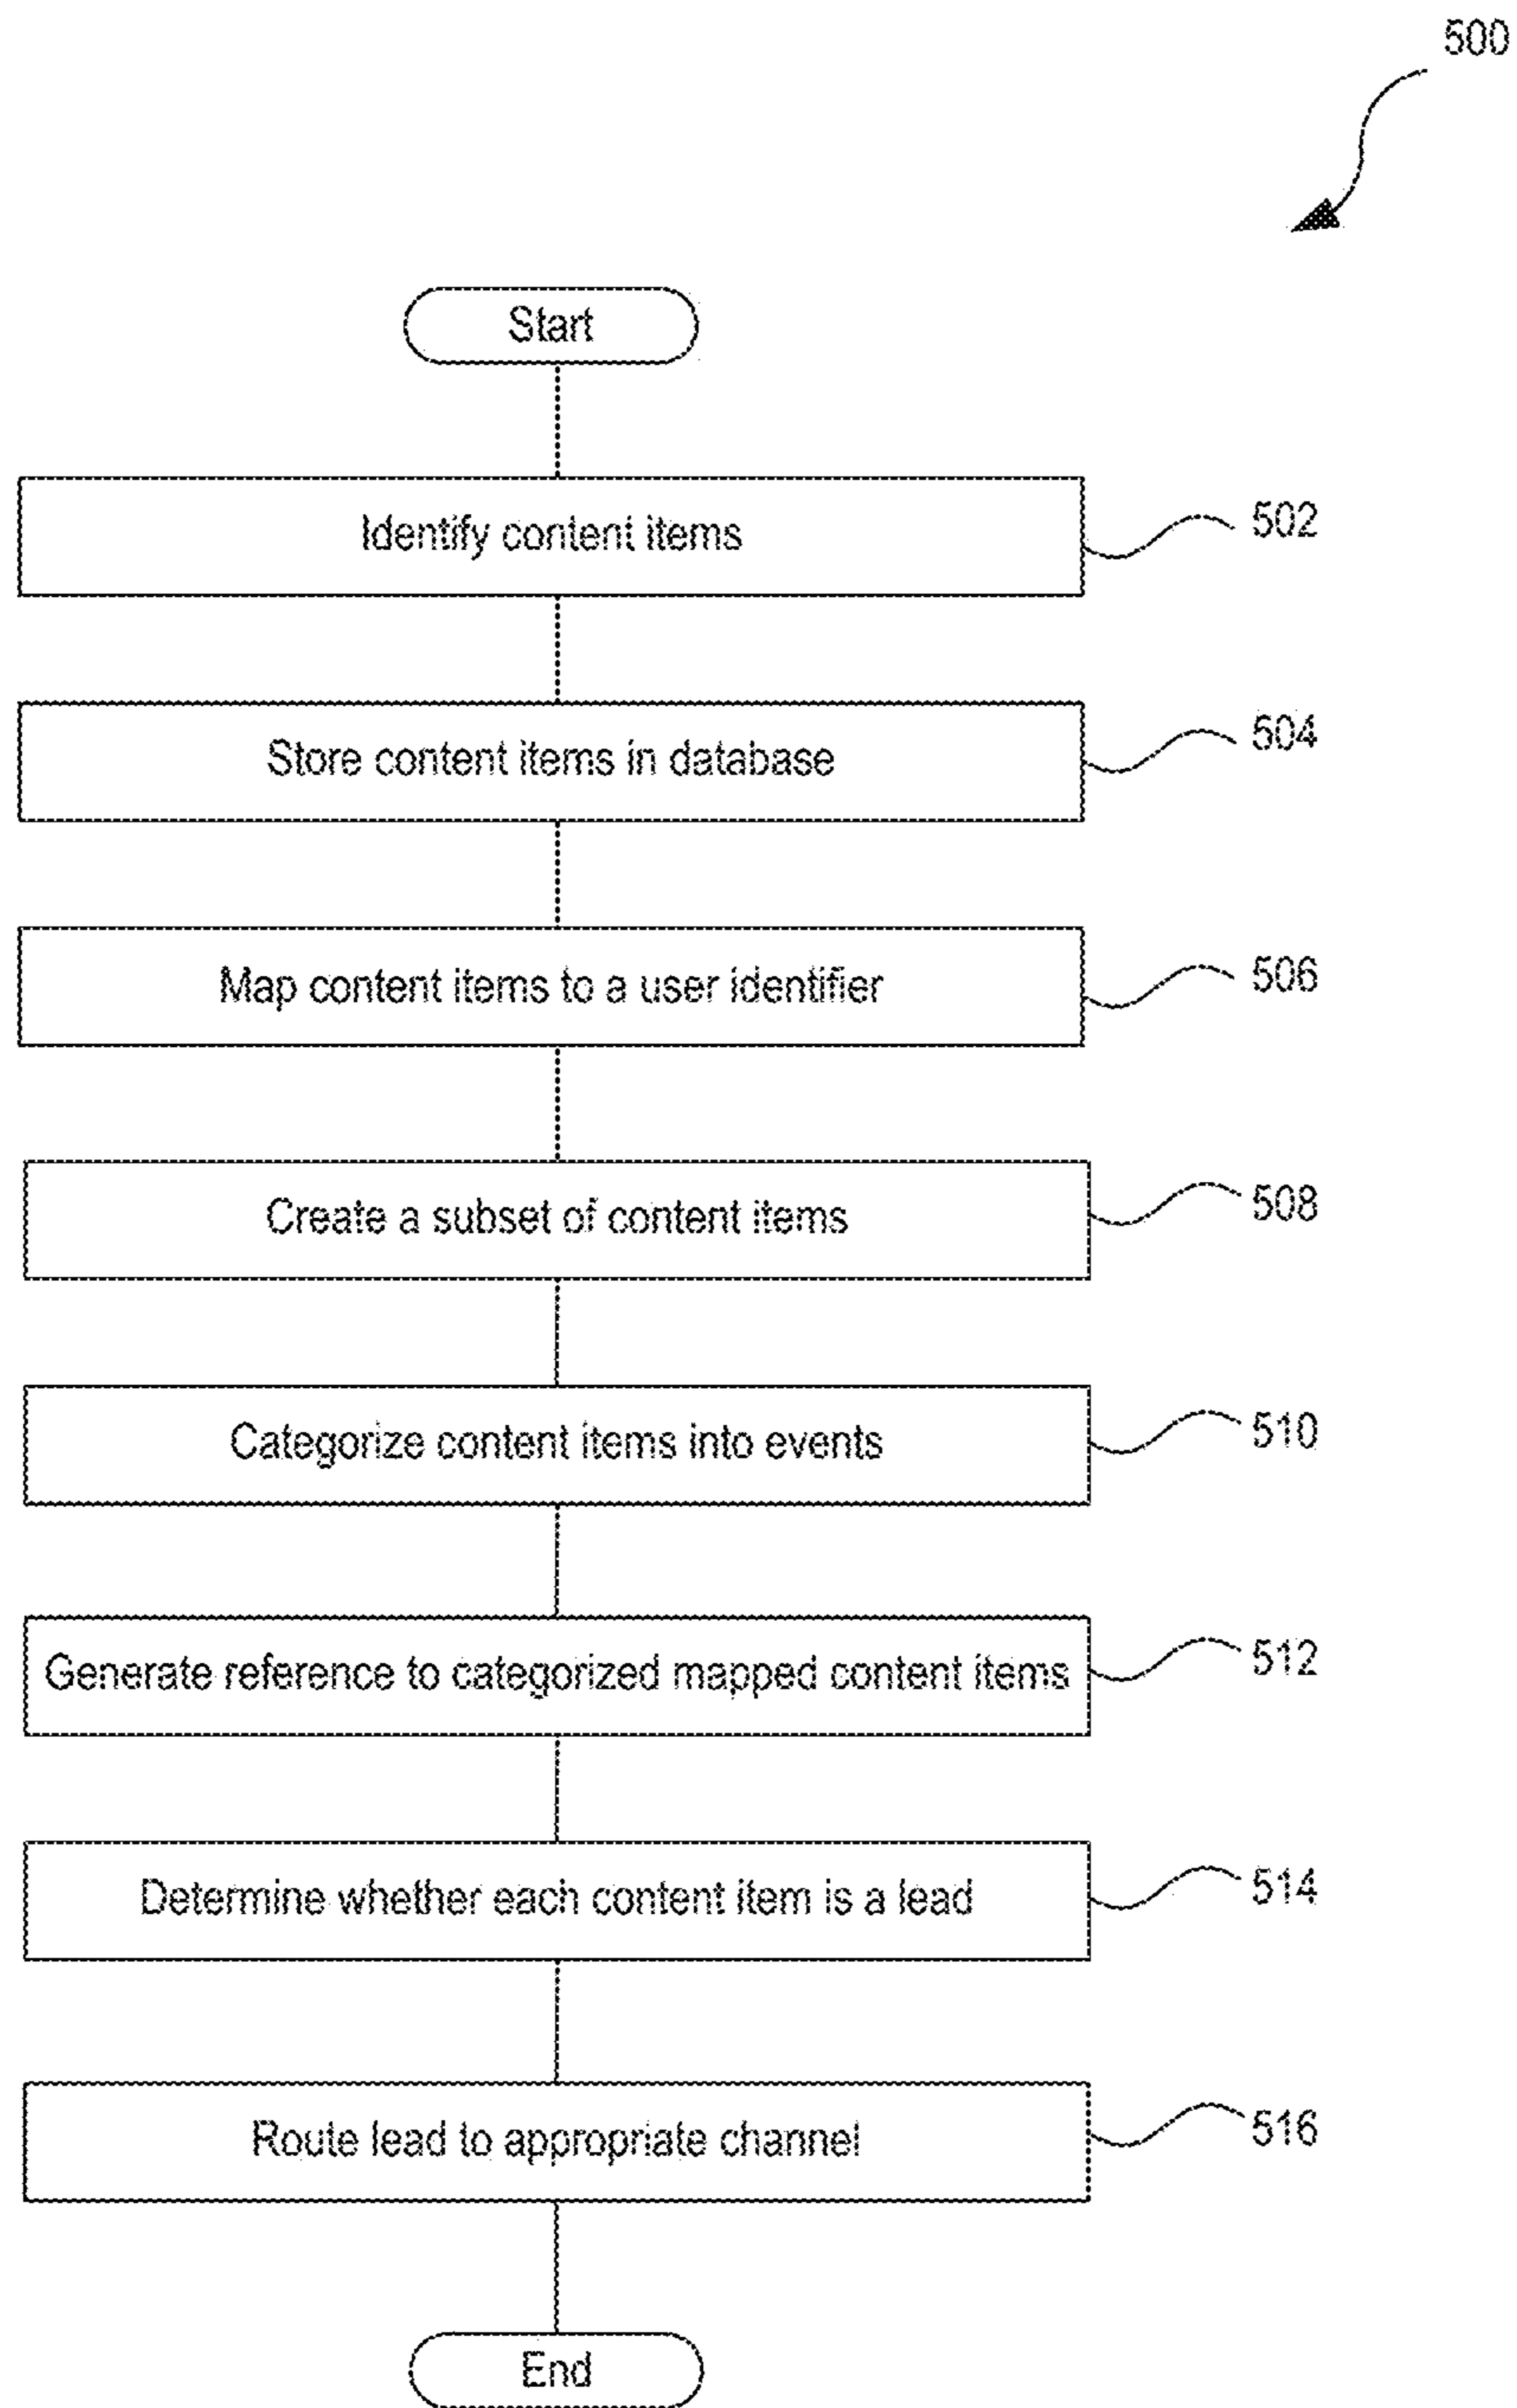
500

Start

Identify content items

502

Store content items in database

504

Map content items to a user identifier

506

Create a subset of content items

508

Categorize content items into events

510

Generate reference to categorized mapped content items

512

Determine whether each content item is a lead

514

Route lead to appropriate channel

516

End